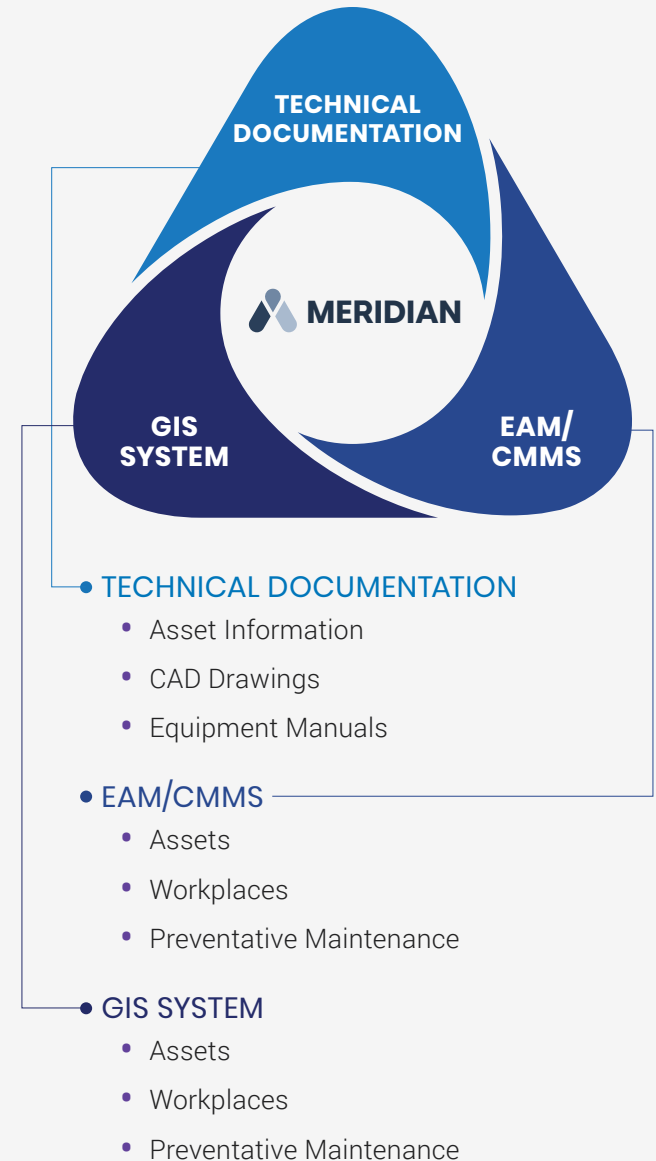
TECHNICAL DOCUMENTATION

MERIDIAN

GIS SYSTEM

EAM/ CMMS

TECHNICAL DOCUMENTATION
- Asset Information
- CAD Drawings
- Equipment Manuals

EAM/CMMS
- Assets
- Workplaces
- Preventative Maintenance

GIS SYSTEM
- Assets
- Workplaces
- Preventative Maintenance